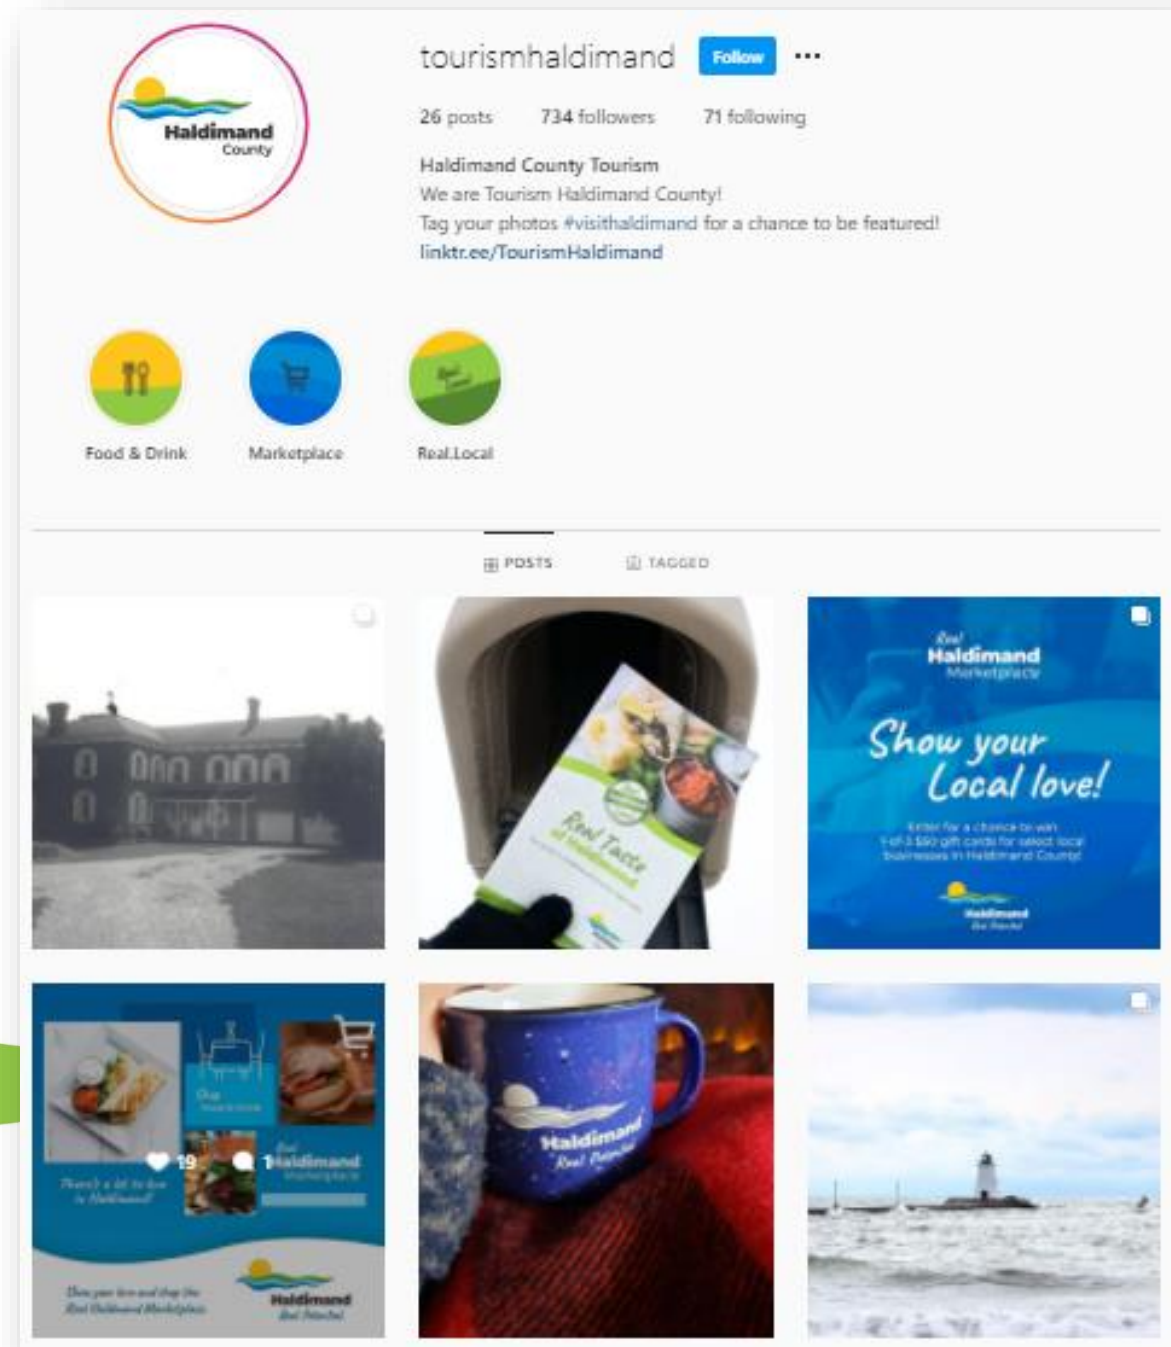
Haldimand County

tourismhaldimand Follow ···

26 posts 734 followers 71 following

Haldimand County Tourism
We are Tourism Haldimand County!
Tag your photos #visithaldimand for a chance to be featured!
linktr.ee/TourismHaldimand

Food & Drink
Marketplace
Real.Local

POSTS
TAGGED

Real Taste of Haldimand

Real Haldimand Marketplace
Show your Local love!
Enter for a chance to win 1-of-3 $50 gift cards for select local businesses in Haldimand County!
Haldimand Real Potential

19 1
There's a lot to love in Haldimand
Real Haldimand Marketplace
Show your love and shop the Real Haldimand Marketplace
Haldimand Real Potential

Haldimand Real Potential